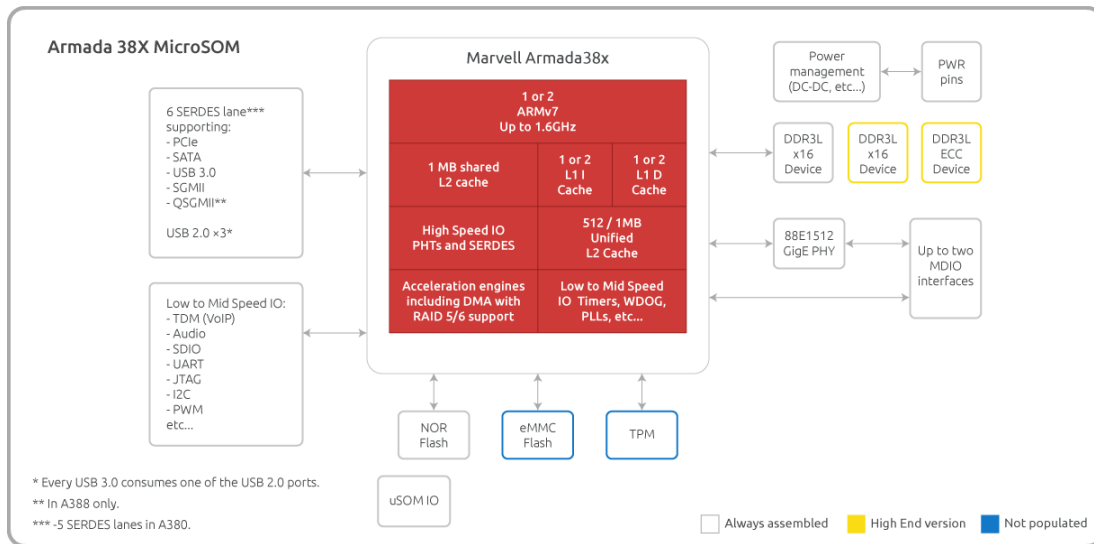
Armada 38X MicroSOM

6 SERDES lane*** supporting:
- PCIe
- SATA
- USB 3.0
- SGMII
- QSGMII**

USB 2.0 ×3*

Low to Mid Speed IO:
- TDM (VoIP)
- Audio
- SDIO
- UART
- JTAG
- I2C
- PWM
etc...

Marvell Armada38x

1 or 2
ARMv7
Up to 1.6GHz

1 MB shared
L2 cache

1 or 2
L1 I
Cache

1 or 2
L1 D
Cache

High Speed IO
PHTs and SERDES

512 / 1MB
Unified
L2 Cache

Acceleration engines including DMA with RAID 5/6 support

Low to Mid Speed IO Timers, WDOG, PLLs, etc...

Power management (DC-DC, etc...)

PWR pins

DDR3L x16 Device

DDR3L x16 Device

DDR3L ECC Device

88E1512 GigE PHY

Up to two MDIO interfaces

NOR Flash

eMMC Flash

TPM

uSOM IO

* Every USB 3.0 consumes one of the USB 2.0 ports.
** In A388 only.
*** -5 SERDES lanes in A380.

Always assembled

High End version

Not populated